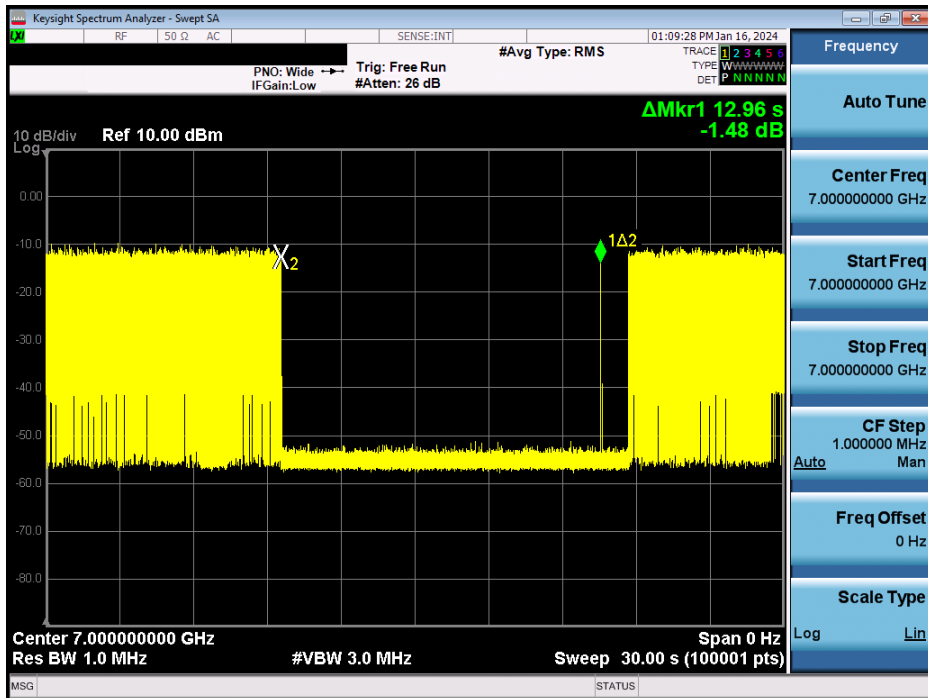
Keysight Spectrum Analyzer - Swept SA

LXI RF 50 Ω AC SENSE:INT 01:09:28 PM Jan 16, 2024

#Avg Type: RMS

TRACE 1 2 3 4 5 6
TYPE W W W W W W
DET P N N N N N

PNO: Wide
IFGain:Low

Trig: Free Run
#Atten: 26 dB

ΔMkr1 12.96 s
-1.48 dB

10 dB/div Ref 10.00 dBm
Log

0.00
-10.0
-20.0
-30.0
-40.0
-50.0
-60.0
-70.0
-80.0

X2
1Δ2

Center 7.000000000 GHz
Res BW 1.0 MHz
#VBW 3.0 MHz
Span 0 Hz
Sweep 30.00 s (100001 pts)

Frequency

Auto Tune

Center Freq
7.000000000 GHz

Start Freq
7.000000000 GHz

Stop Freq
7.000000000 GHz

CF Step
1.000000 MHz
Auto Man

Freq Offset
0 Hz

Scale Type
Log Lin

MSG STATUS